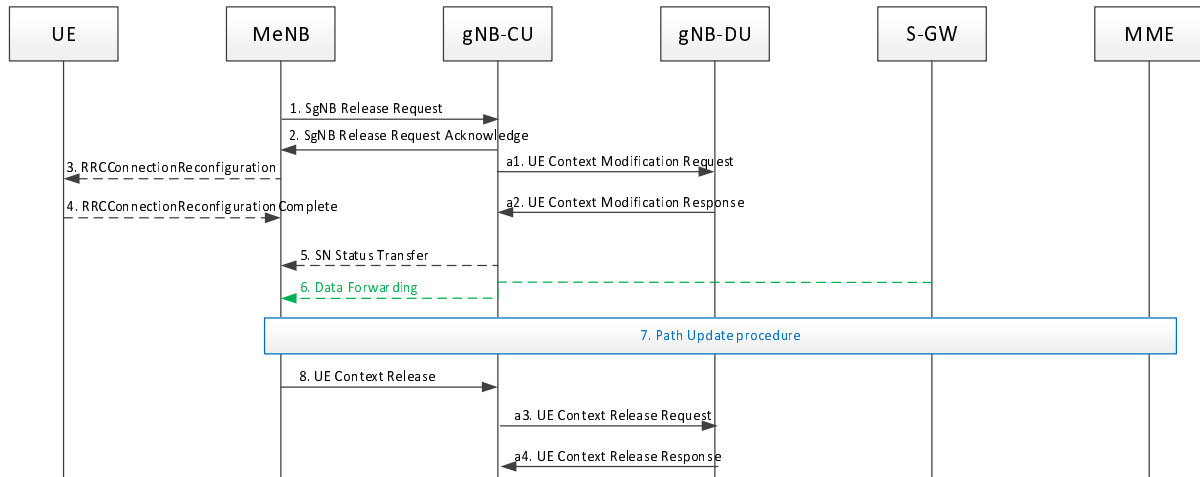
UE

MeNB

gNB-CU

gNB-DU

S-GW

MME

1. SgNB Release Request

2. SgNB Release Request Acknowledge

a1. UE Context Modification Request

3. RRCConnectionReconfiguration

a2. UE Context Modification Response

4. RRCConnectionReconfigurationComplete

5. SN Status Transfer

6. Data Forwarding

7. Path Update procedure

8. UE Context Release

a3. UE Context Release Request

a4. UE Context Release Response